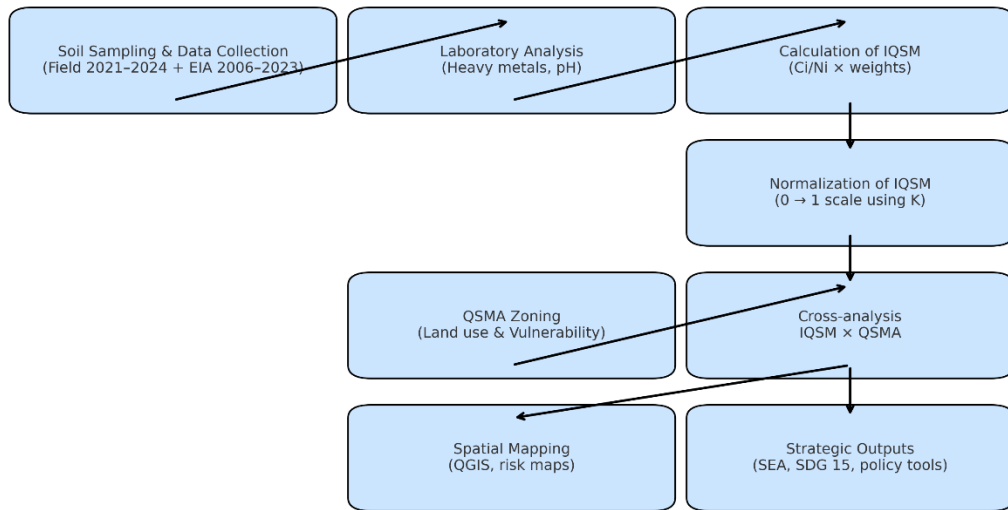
Soil Sampling & Data Collection
(Field 2021–2024 + EIA 2006–2023)

Laboratory Analysis
(Heavy metals, pH)

Calculation of IQSM
(Ci/Ni × weights)

Normalization of IQSM
(0 → 1 scale using K)

QSMA Zoning
(Land use & Vulnerability)

Cross-analysis
IQSM × QSMA

Spatial Mapping
(QGIS, risk maps)

Strategic Outputs
(SEA, SDG 15, policy tools)